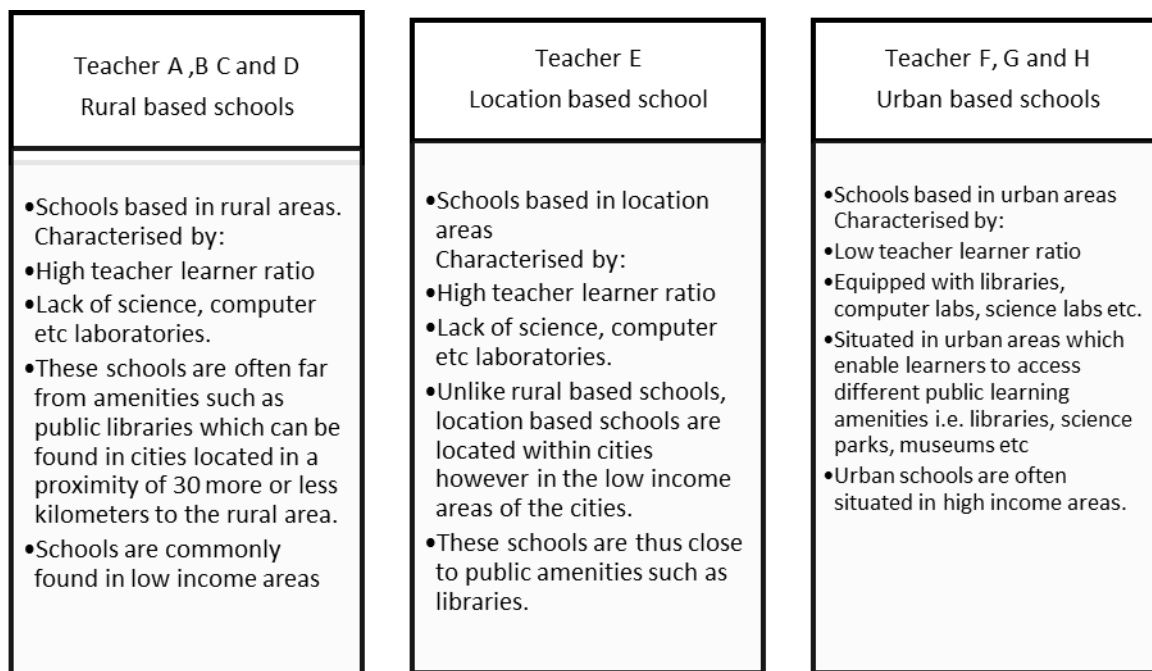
Teacher A ,B C and D
Rural based schools

•Schools based in rural areas. Characterised by:
•High teacher learner ratio
•Lack of science, computer etc laboratories.
•These schools are often far from amenities such as public libraries which can be found in cities located in a proximity of 30 more or less kilometers to the rural area.
•Schools are commonly found in low income areas

Teacher E
Location based school

•Schools based in location areas
Characterised by:
•High teacher learner ratio
•Lack of science, computer etc laboratories.
•Unlike rural based schools, location based schools are located within cities however in the low income areas of the cities.
•These schools are thus close to public amenities such as libraries.

Teacher F, G and H
Urban based schools

•Schools based in urban areas Characterised by:
•Low teacher learner ratio
•Equipped with libraries, computer labs, science labs etc.
•Situated in urban areas which enable learners to access different public learning amenities i.e. libraries, science parks, museums etc
•Urban schools are often situated in high income areas.